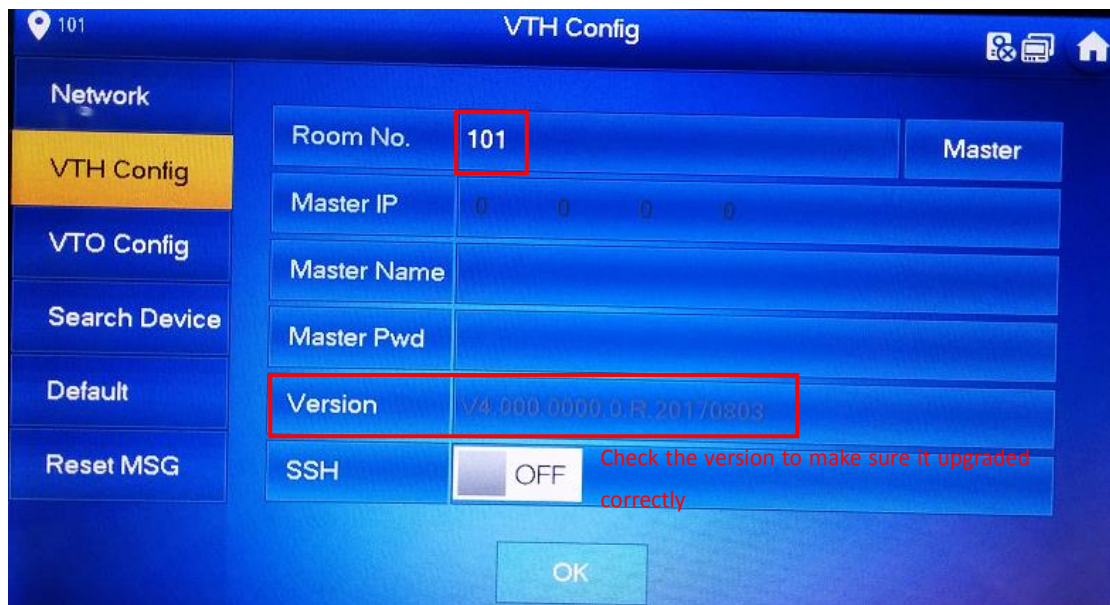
101

VTH Config

Network
VTH Config
VTO Config
Search Device
Default
Reset MSG

Room No. 101
Master
Master IP 0 0 0 0
Master Name
Master Pwd
Version V4.000.0000.0.R.20170803
SSH OFF

Check the version to make sure it upgraded correctly

OK